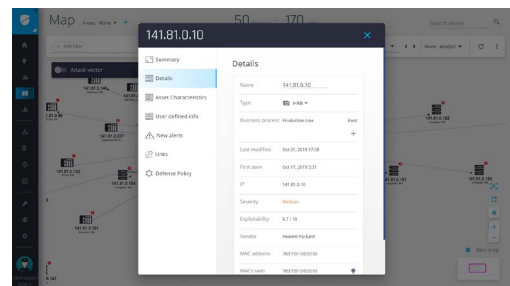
Map

50

170

Search devices

Attack vector

141.81.0.10

Summary

Details

Asset Characteristics

User defined info

New alerts

Links

Defense Policy

Details

Name 141.81.0.10

Type HMI

Business process Production Line

Last modified Oct 31, 2019 17:38

First seen Oct 17, 2019 2:31

IP 141.81.0.10

Severity Medium

Exploitability 6.7 / 10

Vendor Hewlett Packard

MAC address

MACs seen

Main: Analyst